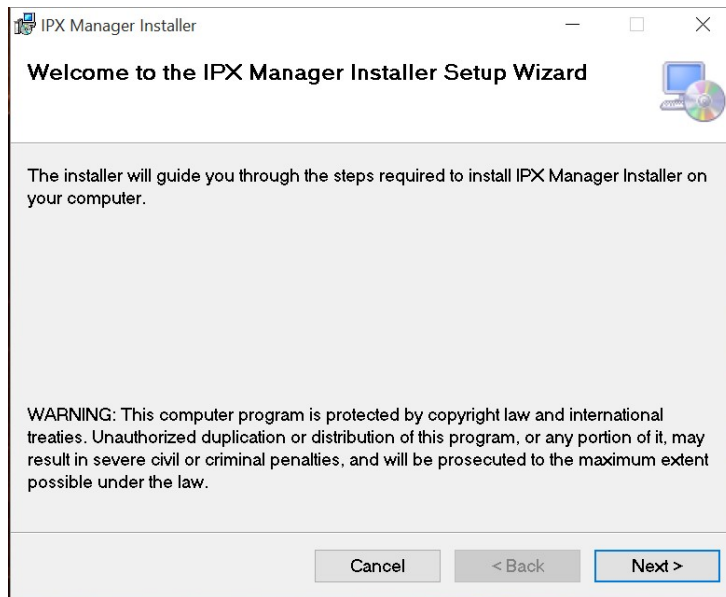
IPX Manager Installer

Welcome to the IPX Manager Installer Setup Wizard

The installer will guide you through the steps required to install IPX Manager Installer on your computer.

WARNING: This computer program is protected by copyright law and international treaties. Unauthorized duplication or distribution of this program, or any portion of it, may result in severe civil or criminal penalties, and will be prosecuted to the maximum extent possible under the law.

Cancel
< Back
Next >